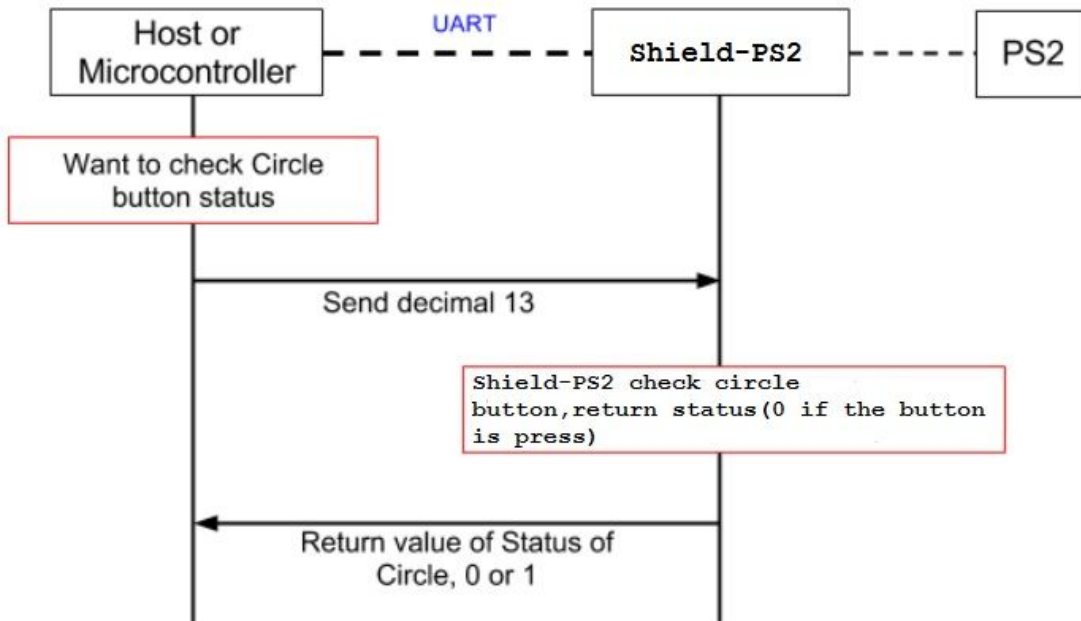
Host or Microcontroller

UART

Shield-PS2

PS2

Want to check Circle button status

Send decimal 13

Shield-PS2 check circle button,return status(0 if the button is press)

Return value of Status of Circle, 0 or 1